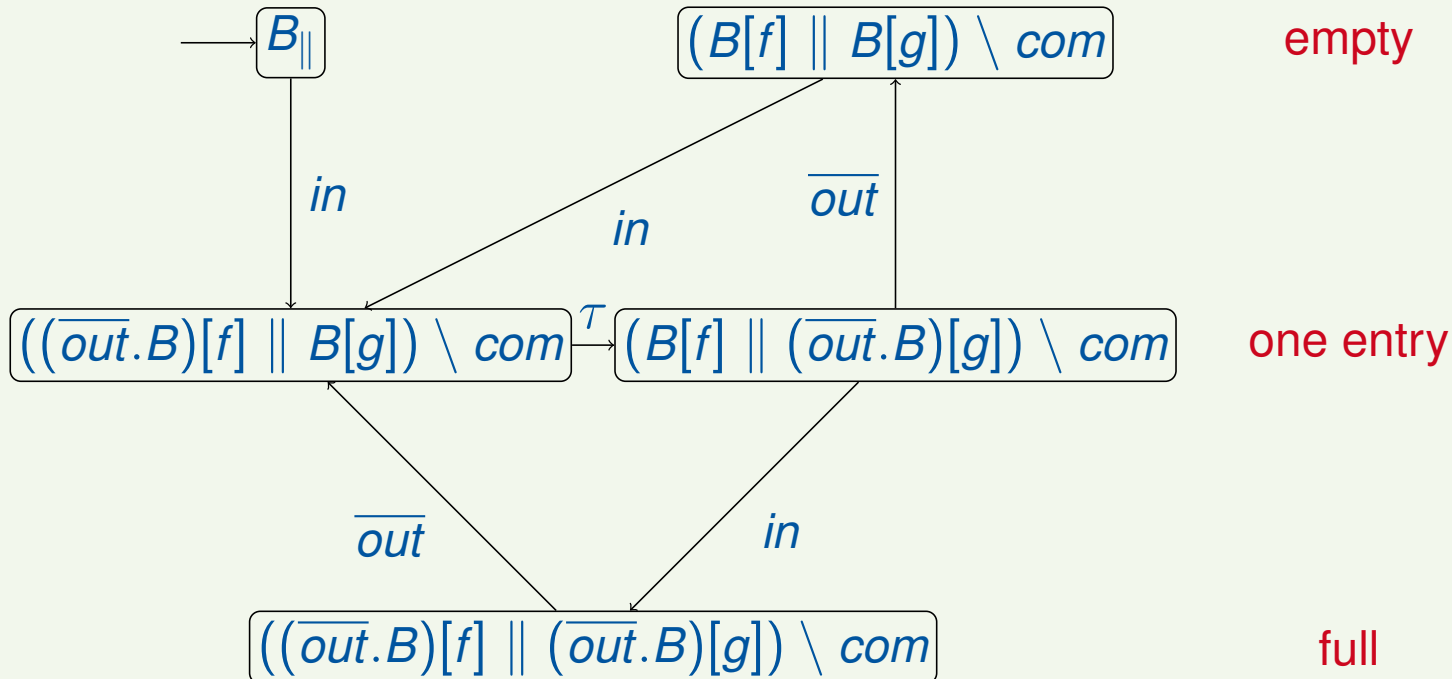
$B_{\parallel}$

$(B[f] \parallel B[g]) \setminus com$

empty

$in$

$in$

$\overline{out}$

$((\overline{out}.B)[f] \parallel B[g]) \setminus com$

$\tau$

$(B[f] \parallel (\overline{out}.B)[g]) \setminus com$

one entry

$\overline{out}$

$in$

$((\overline{out}.B)[f] \parallel (\overline{out}.B)[g]) \setminus com$

full